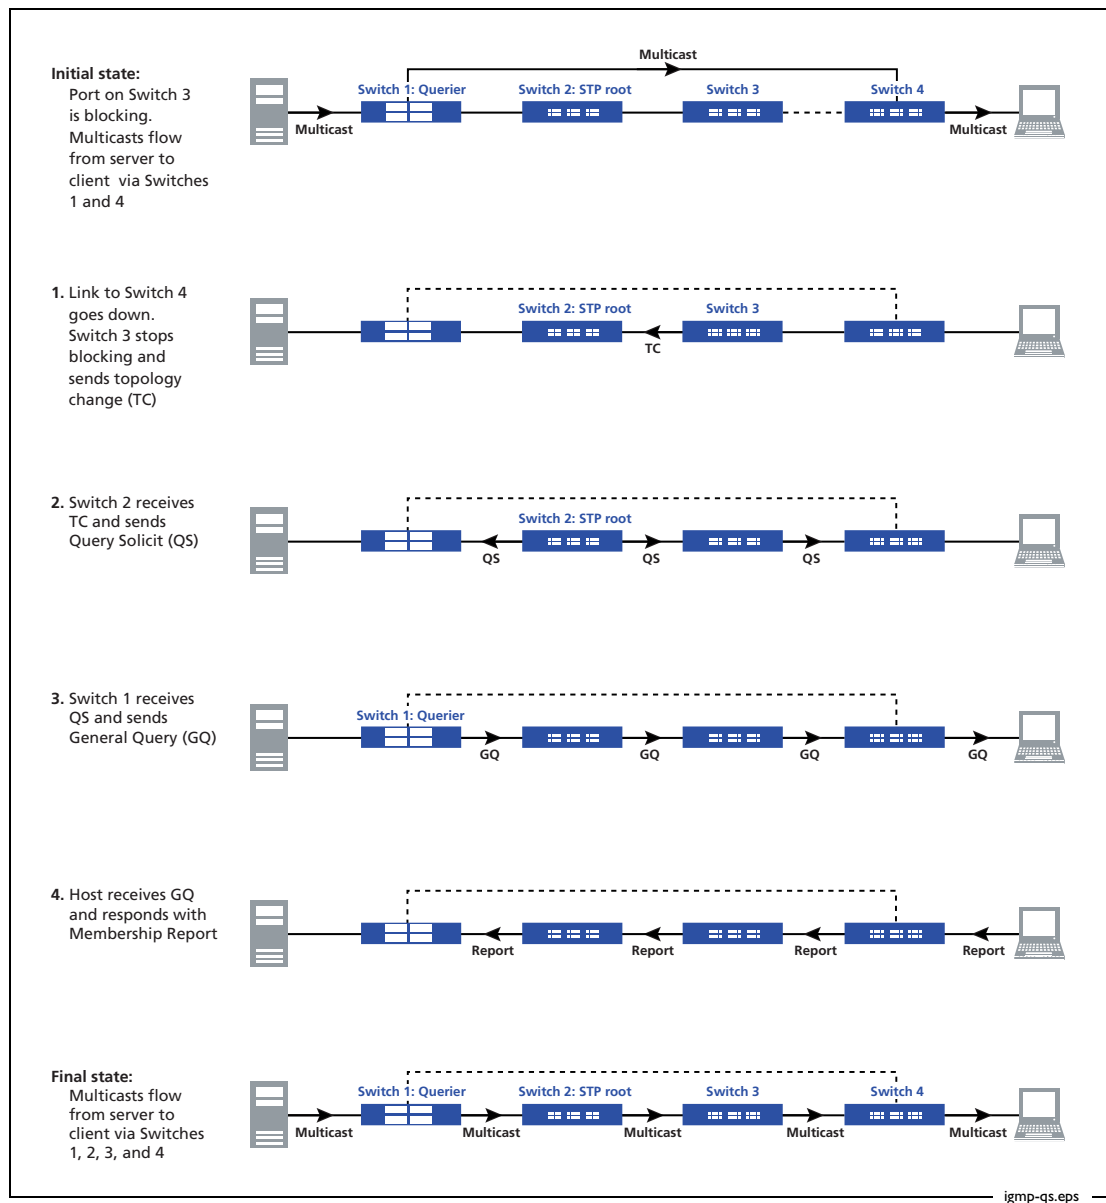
Initial state:
Port on Switch 3 is blocking. Multicasts flow from server to client via Switches 1 and 4

Multicast
Switch 1: Querier
Switch 2: STP root
Switch 3
Switch 4
Multicast
Multicast

1. Link to Switch 4 goes down. Switch 3 stops blocking and sends topology change (TC)

Switch 2: STP root
Switch 3
TC

2. Switch 2 receives TC and sends Query Solicit (QS)

Switch 2: STP root
QS
QS
QS

3. Switch 1 receives QS and sends General Query (GQ)

Switch 1: Querier
GQ
GQ
GQ
GQ

4. Host receives GQ and responds with Membership Report

Report
Report
Report
Report

Final state:
Multicasts flow from server to client via Switches 1, 2, 3, and 4

Switch 1: Querier
Switch 2: STP root
Switch 3
Switch 4
Multicast
Multicast
Multicast
Multicast
Multicast

igmp-qs.eps